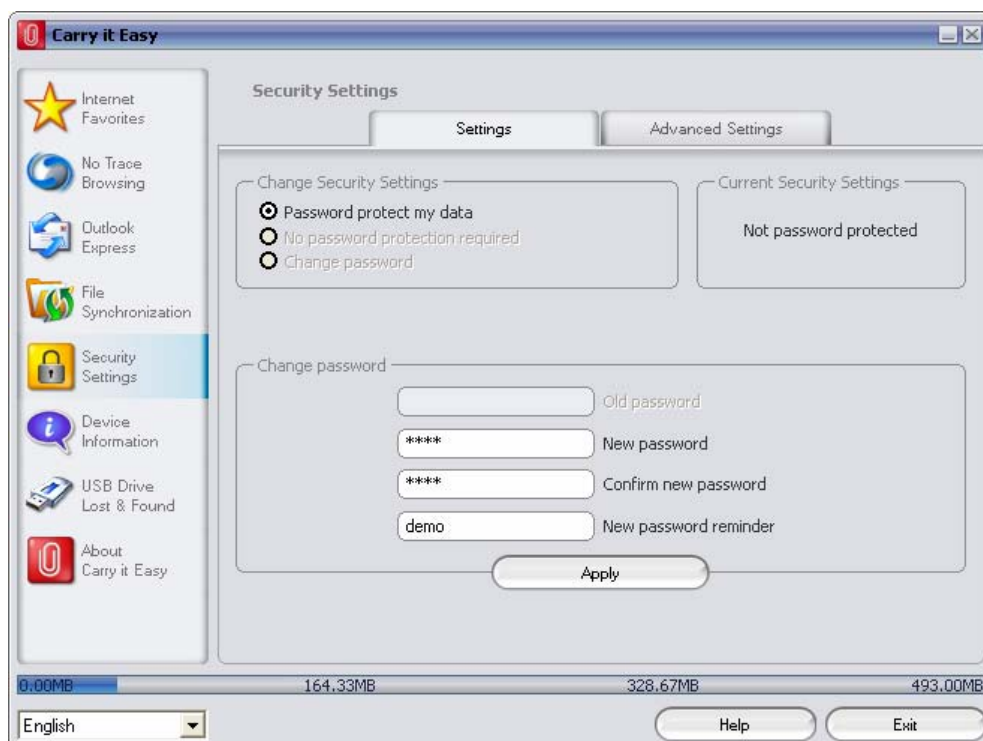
Carry it Easy

Internet Favorites

No Trace Browsing

Outlook Express

File Synchronization

Security Settings

Device Information

USB Drive Lost & Found

About Carry it Easy

Security Settings

Settings

Advanced Settings

Change Security Settings

Password protect my data

No password protection required

Change password

Current Security Settings

Not password protected

Change password

Old password

**** New password

**** Confirm new password

demo New password reminder

Apply

0.00MB 164.33MB 328.67MB 493.00MB

English

Help

Exit